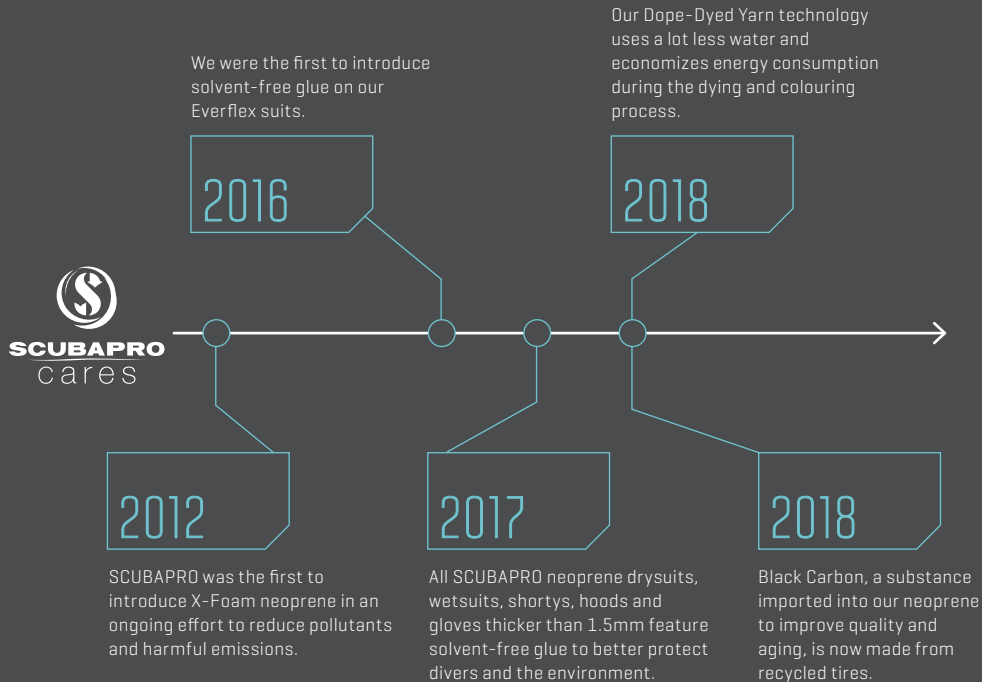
We were the first to introduce solvent-free glue on our Everflex suits.

2016

Our Dope-Dyed Yarn technology uses a lot less water and economizes energy consumption during the dying and colouring process.

2018

SCUBAPRO
cares

2012

SCUBAPRO was the first to introduce X-Foam neoprene in an ongoing effort to reduce pollutants and harmful emissions.

2017

All SCUBAPRO neoprene drysuits, wetsuits, shortys, hoods and gloves thicker than 1.5mm feature solvent-free glue to better protect divers and the environment.

2018

Black Carbon, a substance imported into our neoprene to improve quality and aging, is now made from recycled tires.